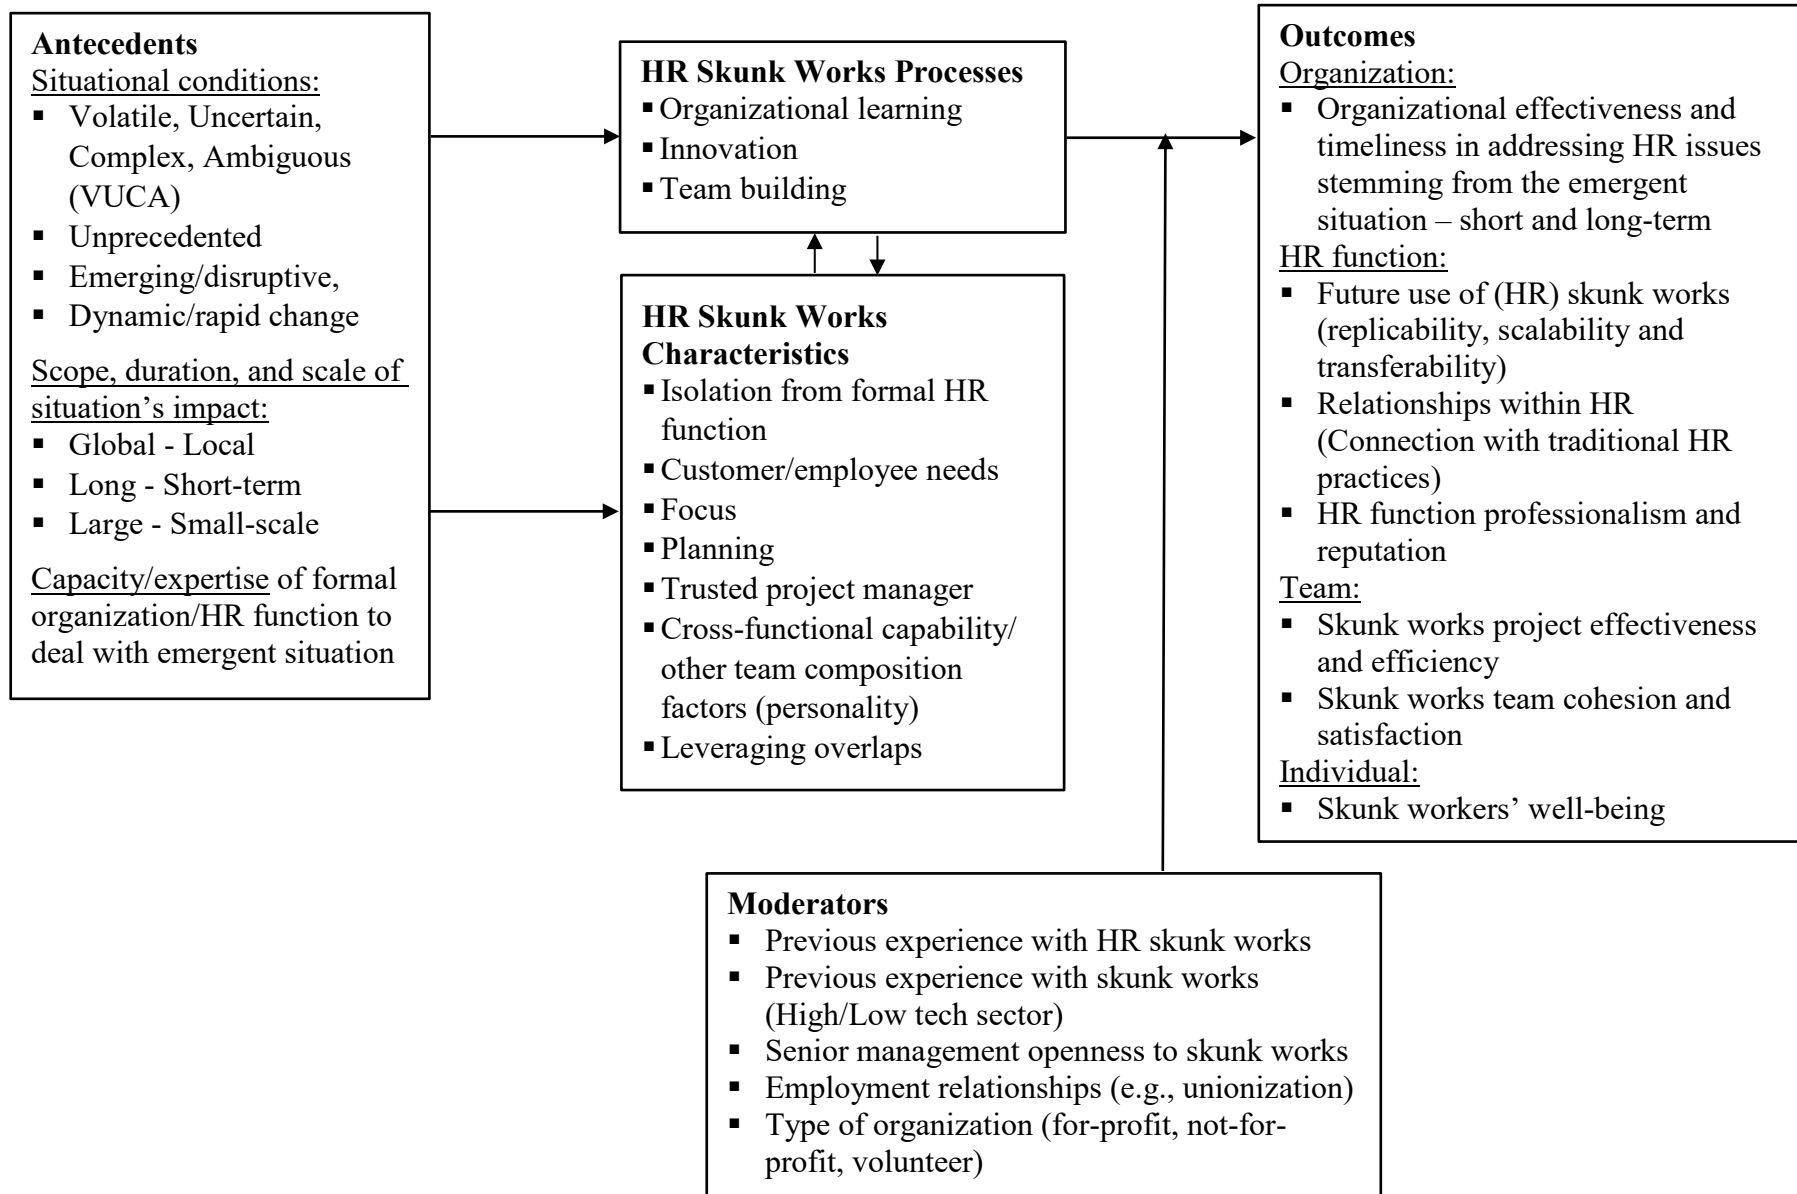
Antecedents
Situational conditions:
▪ Volatile, Uncertain, Complex, Ambiguous (VUCA)
▪ Unprecedented
▪ Emerging/disruptive,
▪ Dynamic/rapid change

Scope, duration, and scale of situation's impact:
▪ Global - Local
▪ Long - Short-term
▪ Large - Small-scale

Capacity/expertise of formal organization/HR function to deal with emergent situation

HR Skunk Works Processes
▪ Organizational learning
▪ Innovation
▪ Team building

HR Skunk Works Characteristics
▪ Isolation from formal HR function
▪ Customer/employee needs
▪ Focus
▪ Planning
▪ Trusted project manager
▪ Cross-functional capability/ other team composition factors (personality)
▪ Leveraging overlaps

Outcomes
Organization:
▪ Organizational effectiveness and timeliness in addressing HR issues stemming from the emergent situation – short and long-term
HR function:
▪ Future use of (HR) skunk works (replicability, scalability and transferability)
▪ Relationships within HR (Connection with traditional HR practices)
▪ HR function professionalism and reputation
Team:
▪ Skunk works project effectiveness and efficiency
▪ Skunk works team cohesion and satisfaction
Individual:
▪ Skunk workers' well-being

Moderators
▪ Previous experience with HR skunk works
▪ Previous experience with skunk works (High/Low tech sector)
▪ Senior management openness to skunk works
▪ Employment relationships (e.g., unionization)
▪ Type of organization (for-profit, not-for-profit, volunteer)